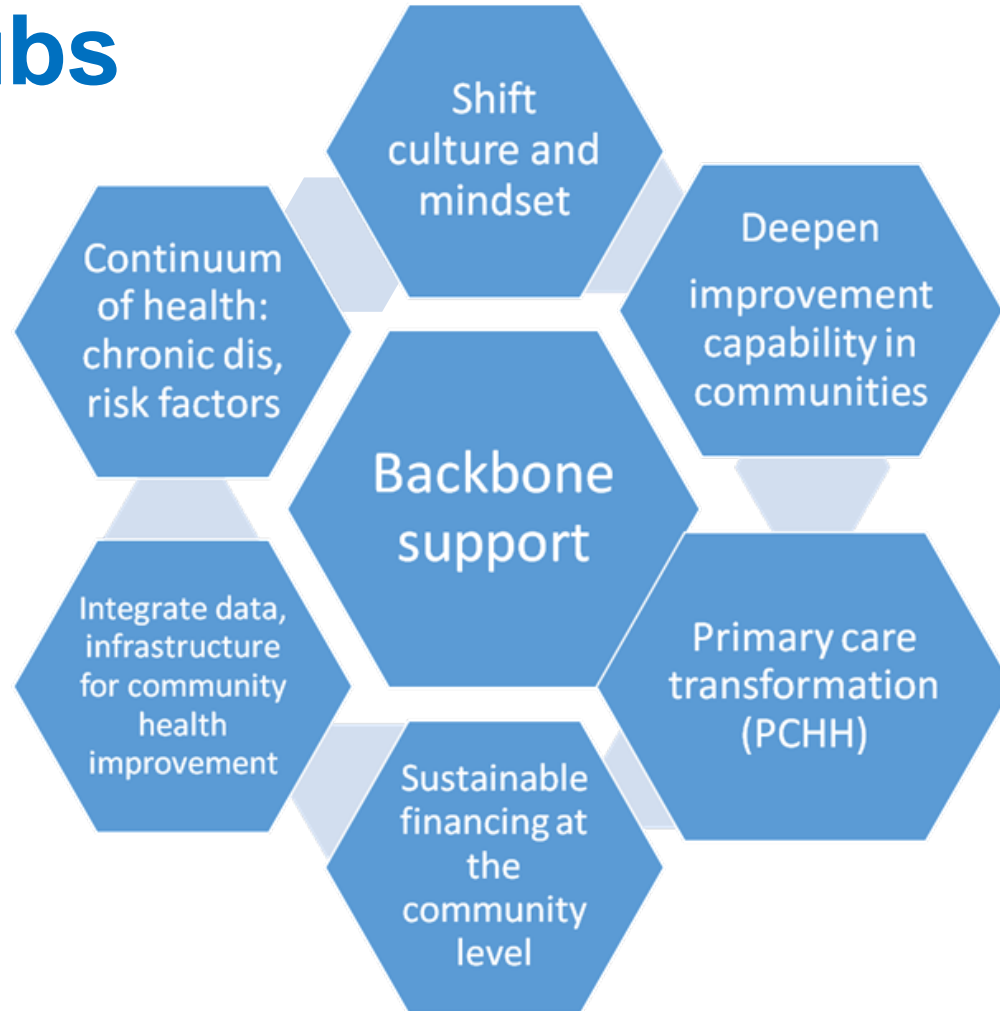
ıbs

Shift culture and mindset

Deepen improvement capability in communities

Continuum of health: chronic dis, risk factors

Backbone support

Integrate data, infrastructure for community health improvement

Primary care transformation (PCHH)

Sustainable financing at the community level